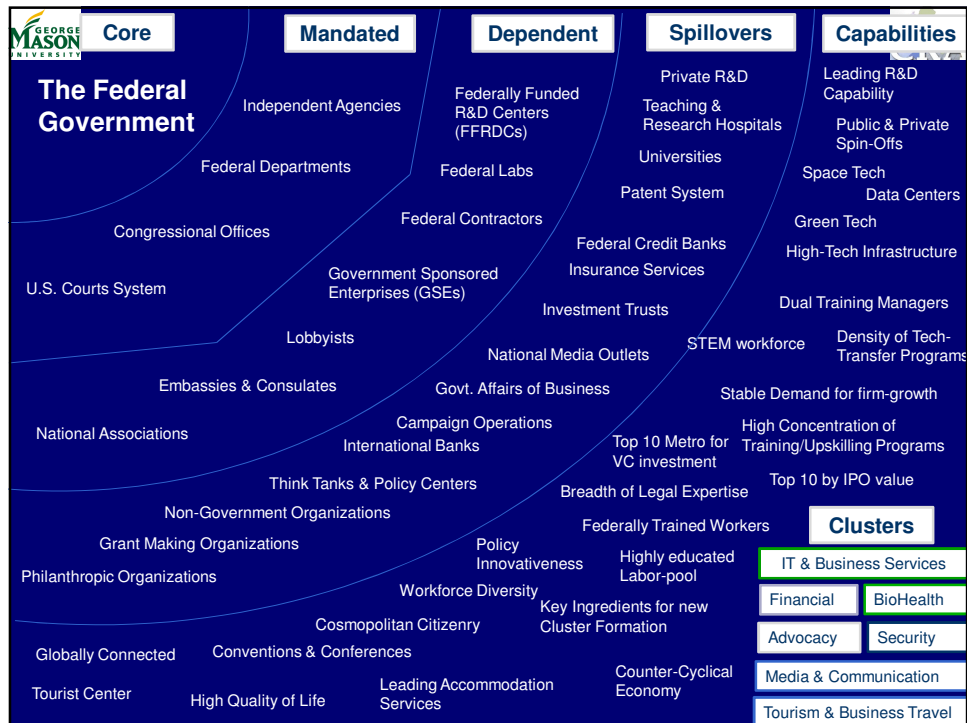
GEORGE MASON UNIVERSITY

Core

Mandated

Dependent

Spillovers

Capabilities

The Federal Government

Independent Agencies

Federal Departments

Congressional Offices

U.S. Courts System

Federally Funded R&D Centers (FFRDCs)

Federal Labs

Federal Contractors

Government Sponsored Enterprises (GSEs)

Lobbyists

Embassies & Consulates

National Associations

Private R&D

Teaching & Research Hospitals

Universities

Patent System

Federal Credit Banks

Insurance Services

Investment Trusts

National Media Outlets

Govt. Affairs of Business

Campaign Operations

International Banks

Think Tanks & Policy Centers

Non-Government Organizations

Grant Making Organizations

Philanthropic Organizations

Leading R&D Capability

Public & Private Spin-Offs

Space Tech

Data Centers

Green Tech

High-Tech Infrastructure

Dual Training Managers

STEM workforce

Density of Tech-Transfer Programs

Stable Demand for firm-growth

High Concentration of Training/Upskilling Programs

Top 10 Metro for VC investment

Top 10 by IPO value

Breadth of Legal Expertise

Federally Trained Workers

Policy Innovativeness

Highly educated Labor-pool

Workforce Diversity

Key Ingredients for new Cluster Formation

Cosmopolitan Citizenry

Globally Connected

Conventions & Conferences

Tourist Center

High Quality of Life

Leading Accommodation Services

Counter-Cyclical Economy

Clusters

IT & Business Services

Financial

BioHealth

Advocacy

Security

Media & Communication

Tourism & Business Travel